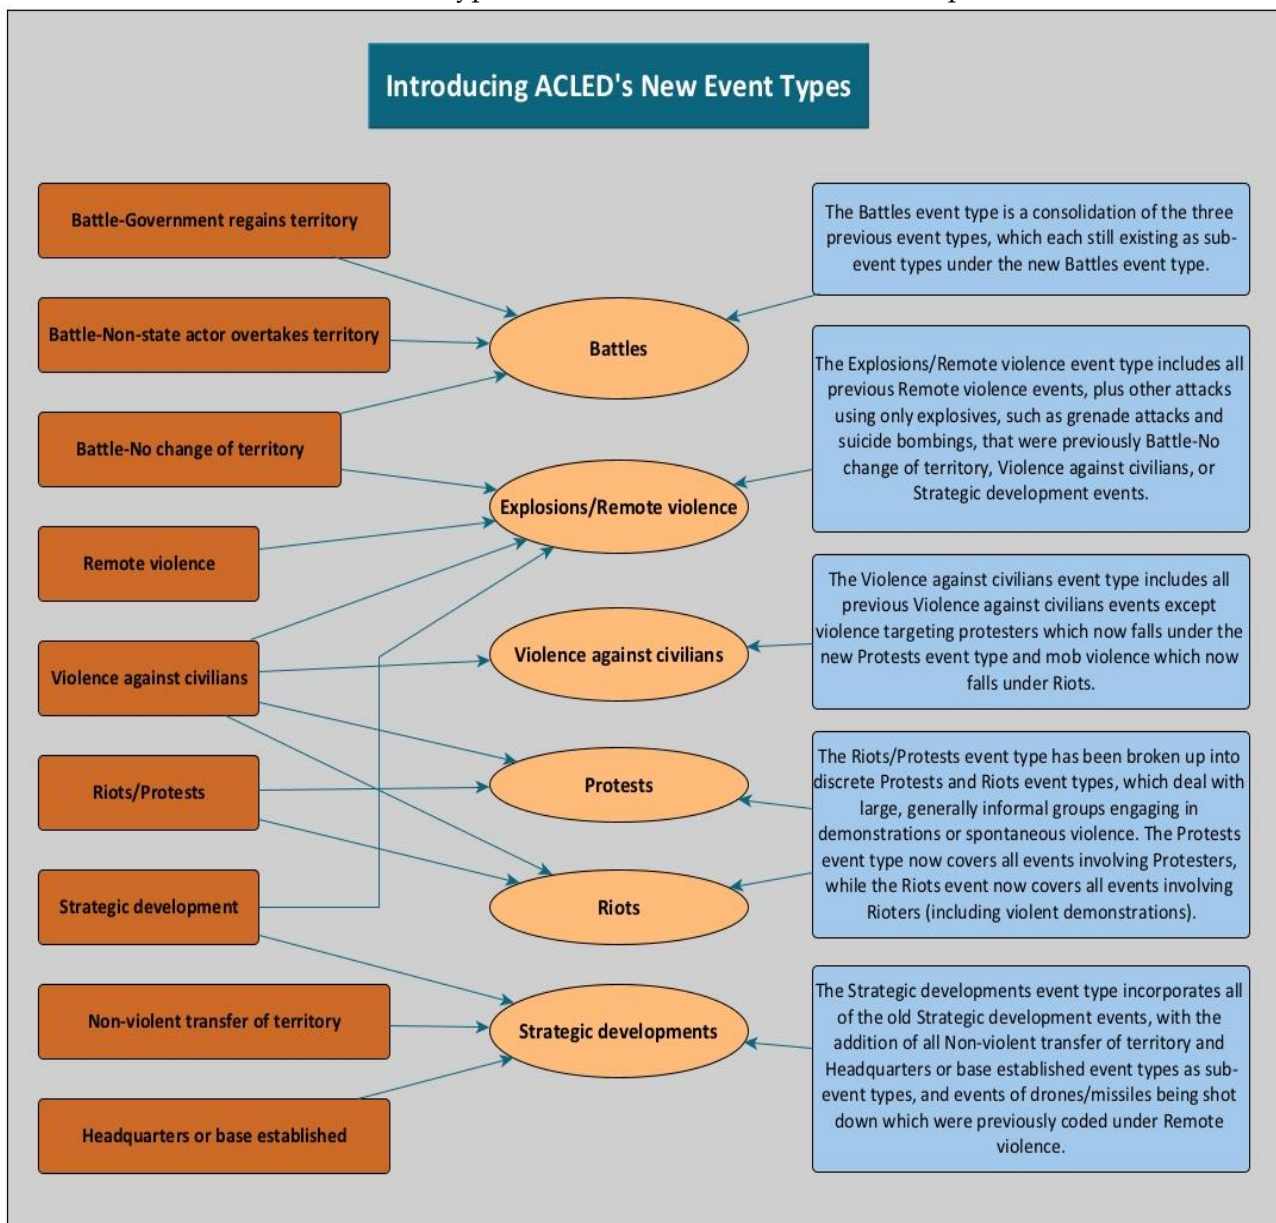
Introducing ACLED's New Event Types

Battle-Government regains territory

Battle-Non-state actor overtakes territory

Battle-No change of territory

Remote violence

Violence against civilians

Riots/Protests

Strategic development

Non-violent transfer of territory

Headquarters or base established

Battles

Explosions/Remote violence

Violence against civilians

Protests

Riots

Strategic developments

The Battles event type is a consolidation of the three previous event types, which each still existing as sub-event types under the new Battles event type.

The Explosions/Remote violence event type includes all previous Remote violence events, plus other attacks using only explosives, such as grenade attacks and suicide bombings, that were previously Battle-No change of territory, Violence against civilians, or Strategic development events.

The Violence against civilians event type includes all previous Violence against civilians events except violence targeting protesters which now falls under the new Protests event type and mob violence which now falls under Riots.

The Riots/Protests event type has been broken up into discrete Protests and Riots event types, which deal with large, generally informal groups engaging in demonstrations or spontaneous violence. The Protests event type now covers all events involving Protesters, while the Riots event now covers all events involving Rioters (including violent demonstrations).

The Strategic developments event type incorporates all of the old Strategic development events, with the addition of all Non-violent transfer of territory and Headquarters or base established event types as sub-event types, and events of drones/missiles being shot down which were previously coded under Remote violence.